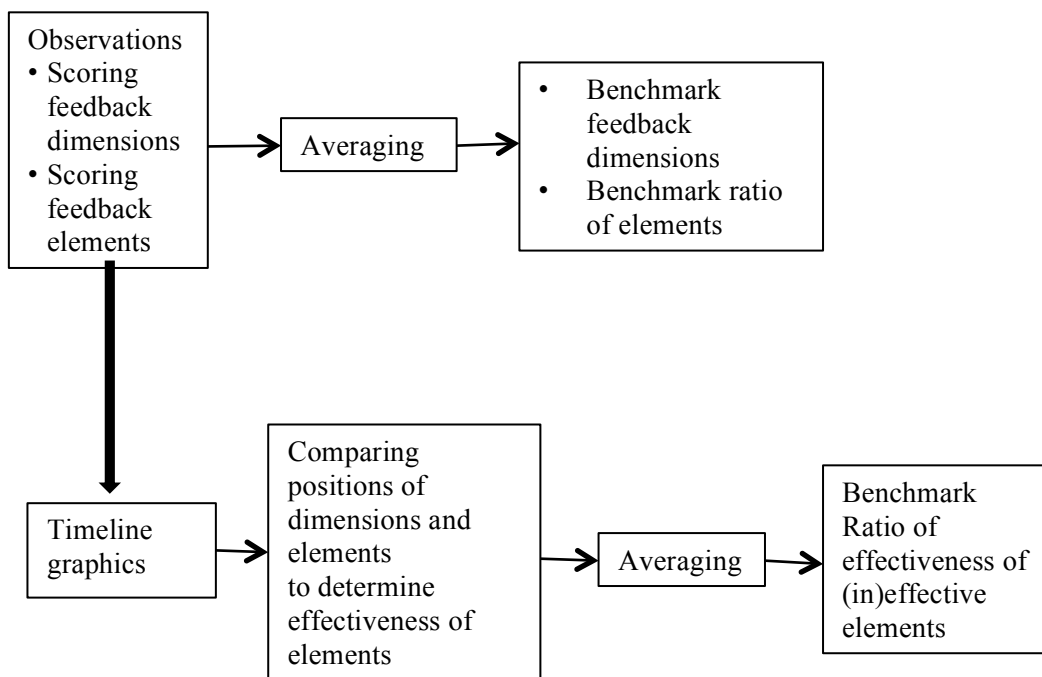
Observations
• Scoring feedback dimensions
• Scoring feedback elements

Averaging

• Benchmark feedback dimensions
• Benchmark ratio of elements

Timeline graphics

Comparing positions of dimensions and elements to determine effectiveness of elements

Averaging

Benchmark Ratio of effectiveness of (in)effective elements